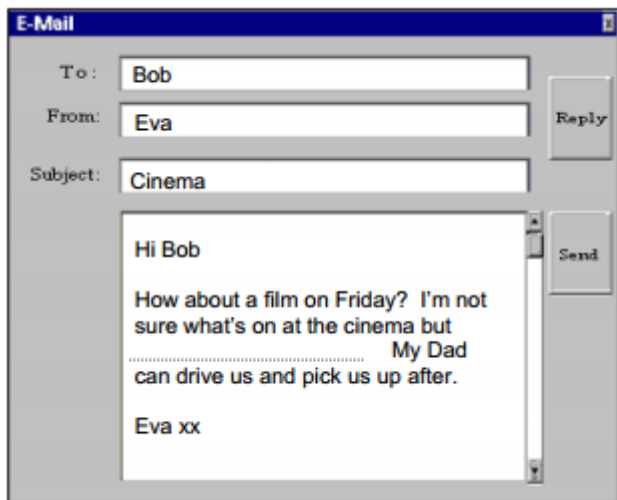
E-Mail

To: Bob

From: Eva

Subject: Cinema

Reply

Send

Hi Bob

How about a film on Friday? I'm not sure what's on at the cinema but ........................................ My Dad can drive us and pick us up after.

Eva xx